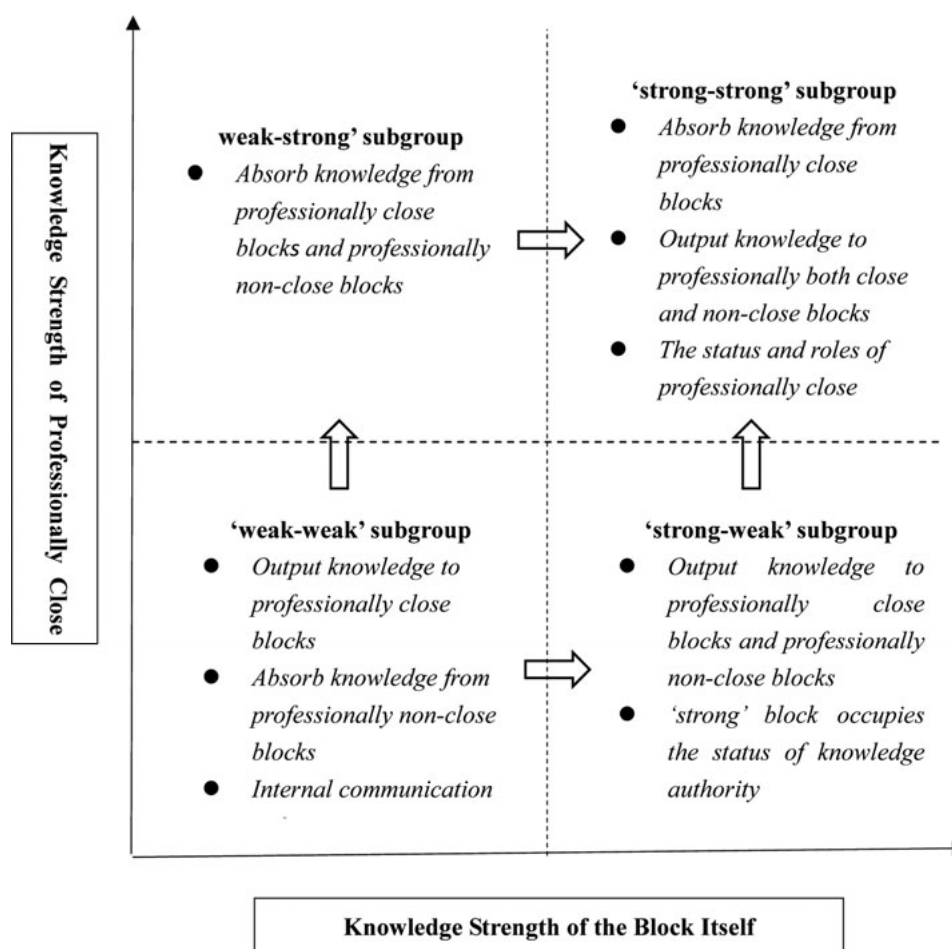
Knowledge Strength of Professionally Close

weak-strong' subgroup
- Absorb knowledge from professionally close blocks and professionally non-close blocks

'strong-strong' subgroup
- Absorb knowledge from professionally close blocks
- Output knowledge to professionally both close and non-close blocks
- The status and roles of professionally close

'weak-weak' subgroup
- Output knowledge to professionally close blocks
- Absorb knowledge from professionally non-close blocks
- Internal communication

'strong-weak' subgroup
- Output knowledge to professionally close blocks and professionally non-close blocks
- 'strong' block occupies the status of knowledge authority

Knowledge Strength of the Block Itself